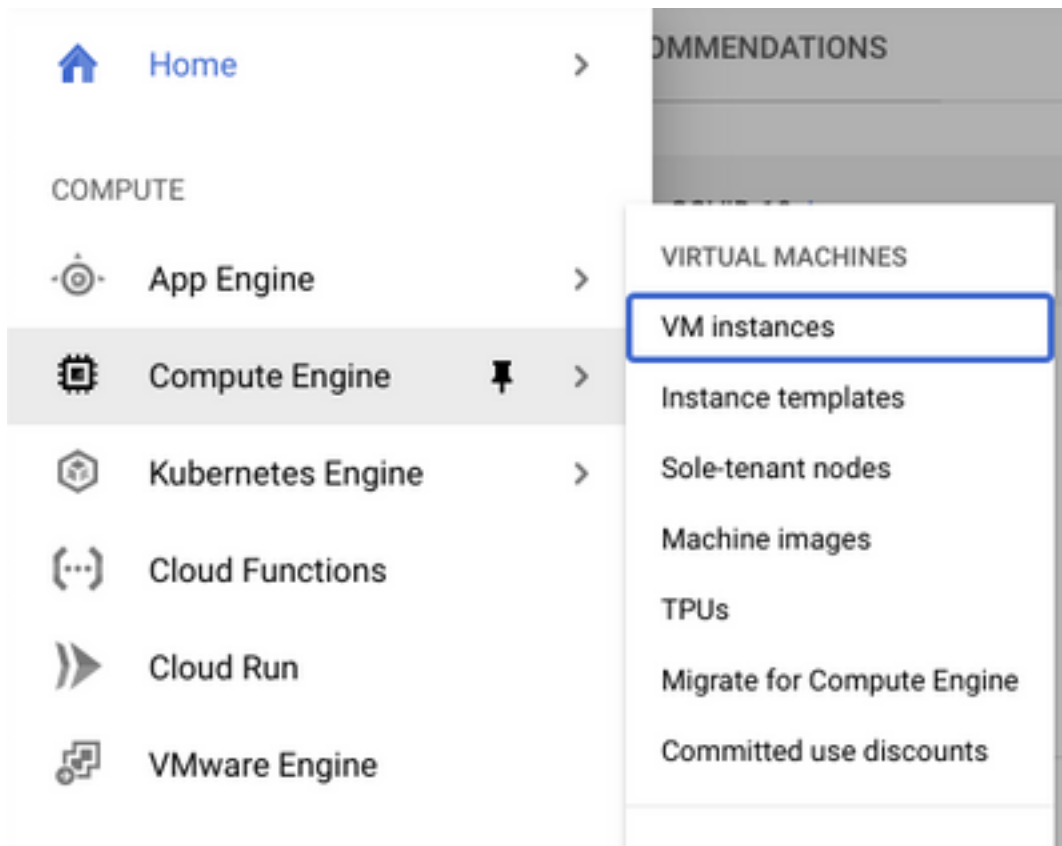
Home

COMPUTE

App Engine

Compute Engine

Kubernetes Engine

Cloud Functions

Cloud Run

VMware Engine

OMMENDATIONS

VIRTUAL MACHINES

VM instances

Instance templates

Sole-tenant nodes

Machine images

TPUs

Migrate for Compute Engine

Committed use discounts